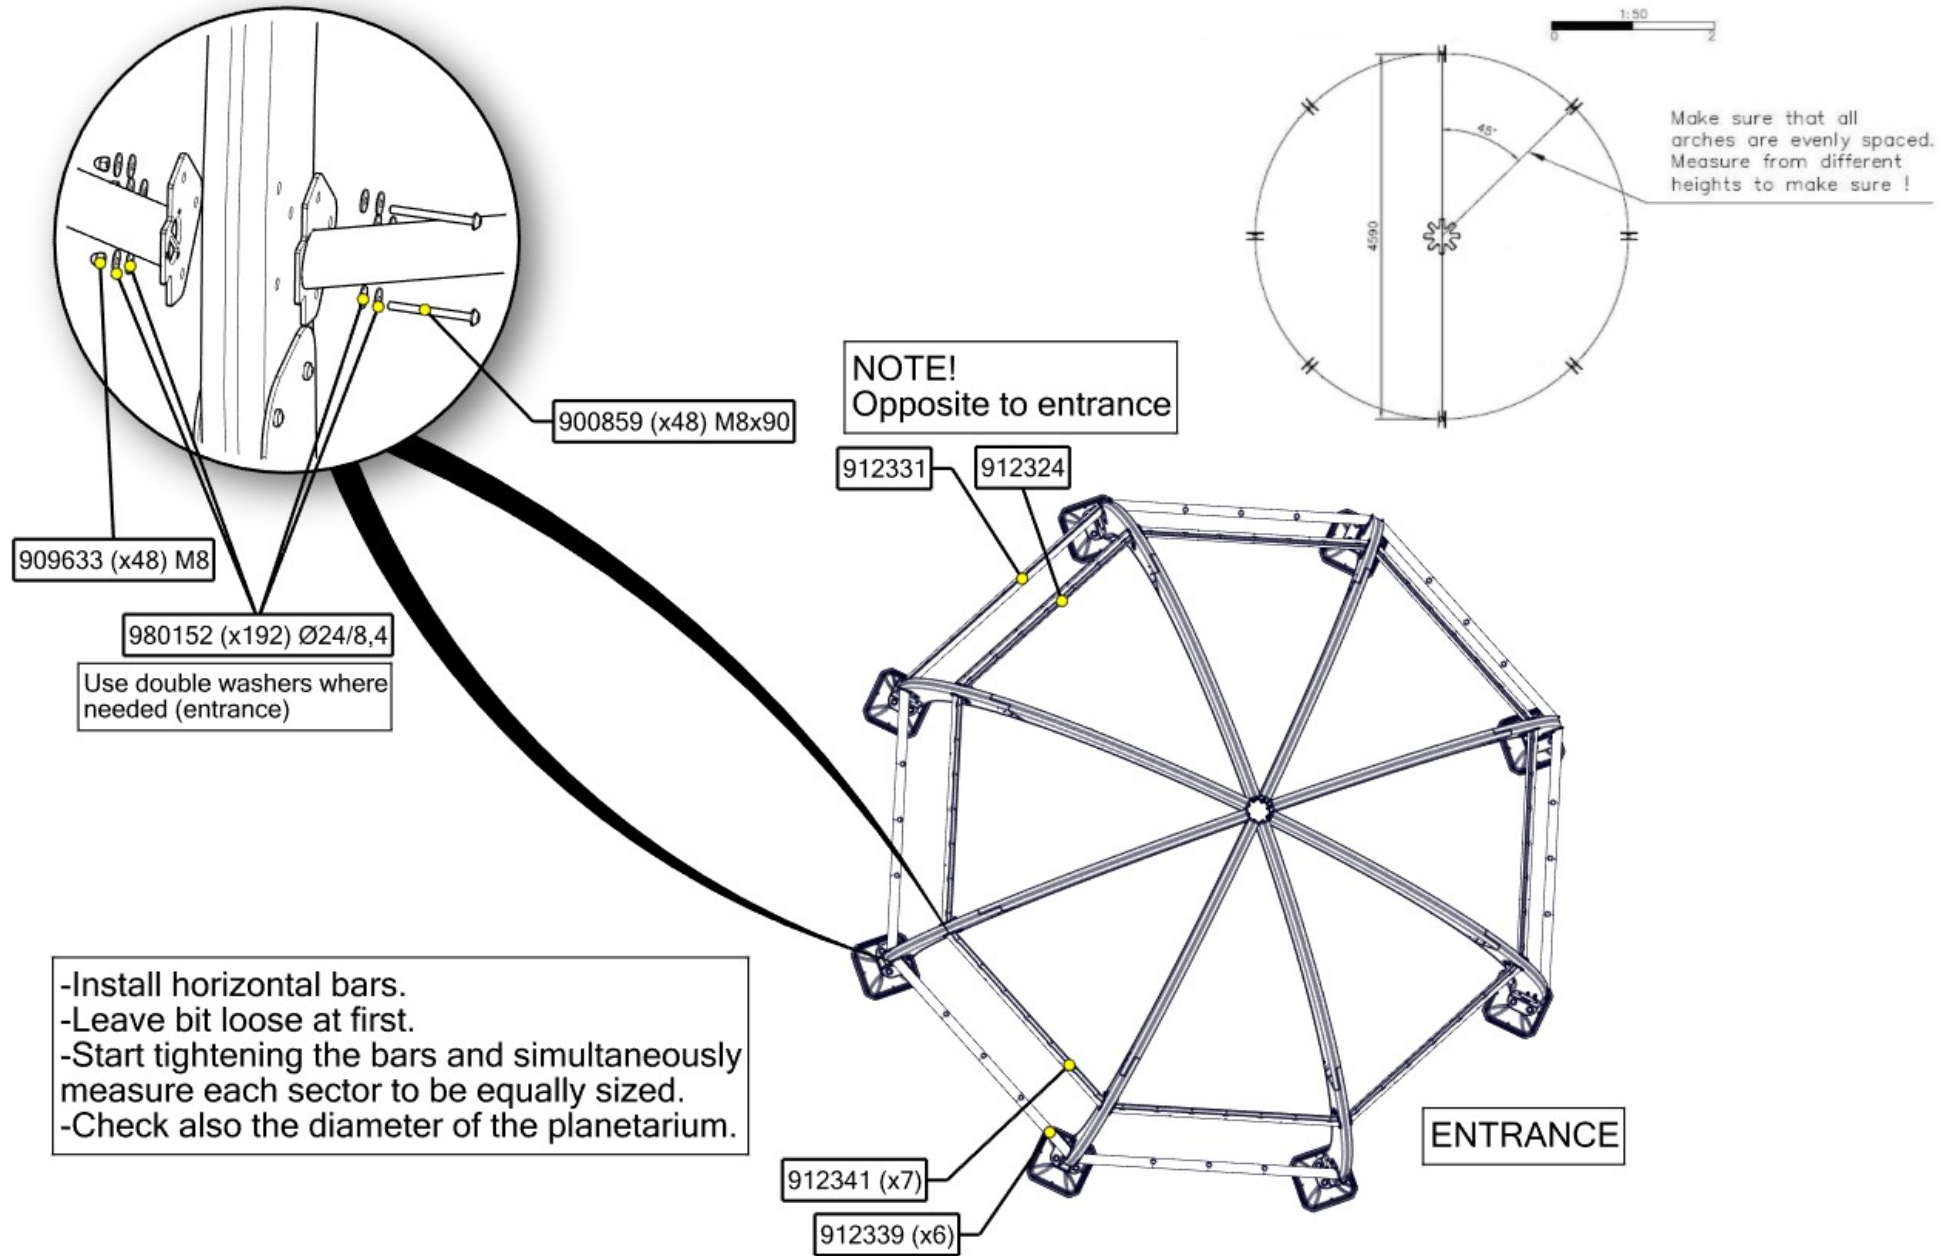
1:50
0
2

45°

4590

Make sure that all arches are evenly spaced. Measure from different heights to make sure !

NOTE!
Opposite to entrance

900859 (x48) M8x90

912331

912324

909633 (x48) M8

980152 (x192) Ø24/8,4

Use double washers where needed (entrance)

-Install horizontal bars.
-Leave bit loose at first.
-Start tightening the bars and simultaneously measure each sector to be equally sized.
-Check also the diameter of the planetarium.

ENTRANCE

912341 (x7)

912339 (x6)